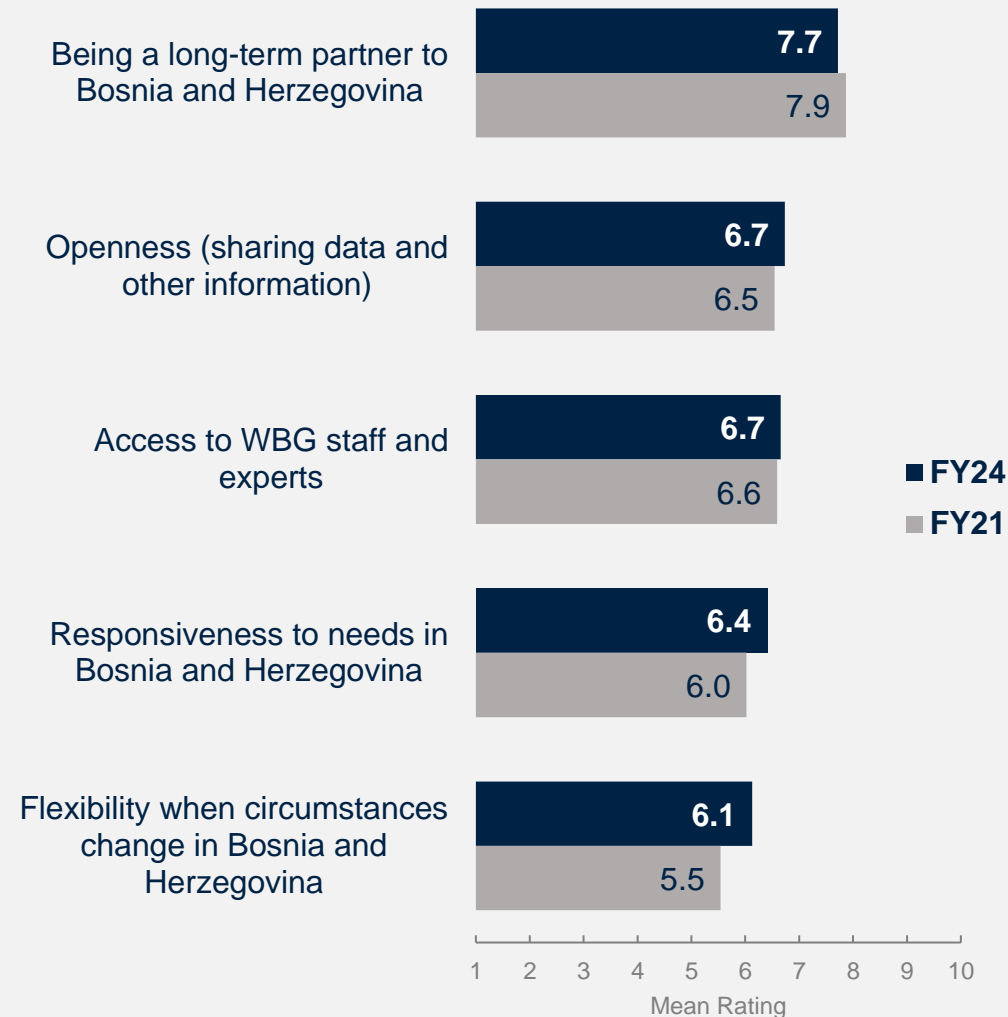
Being a long-term partner to Bosnia and Herzegovina

7.7

7.9

Openness (sharing data and other information)

6.7

6.5

Access to WBG staff and experts

6.7

6.6

Responsiveness to needs in Bosnia and Herzegovina

6.4

6.0

Flexibility when circumstances change in Bosnia and Herzegovina

6.1

5.5

FY24
FY21

1 2 3 4 5 6 7 8 9 10

Mean Rating